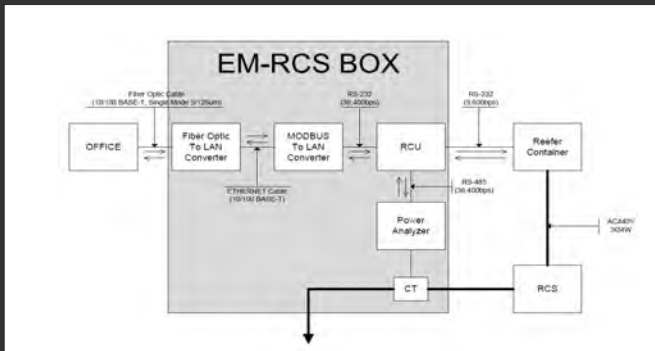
EM-RCS BOX

Fiber Optic Cable (10/100 BASE-T, Single Mode 9/125um)

OFFICE

Fiber Optic To LAN Converter

MODBUS To LAN Converter

RS-232 (38,400bps)

RCU

RS-232 (9,600bps)

Reefer Container

ETHERNET Cable (10/100 BASE-T)

RS-485 (38,400bps)

Power Analyzer

AC440V 3Φ4W

CT

RCS